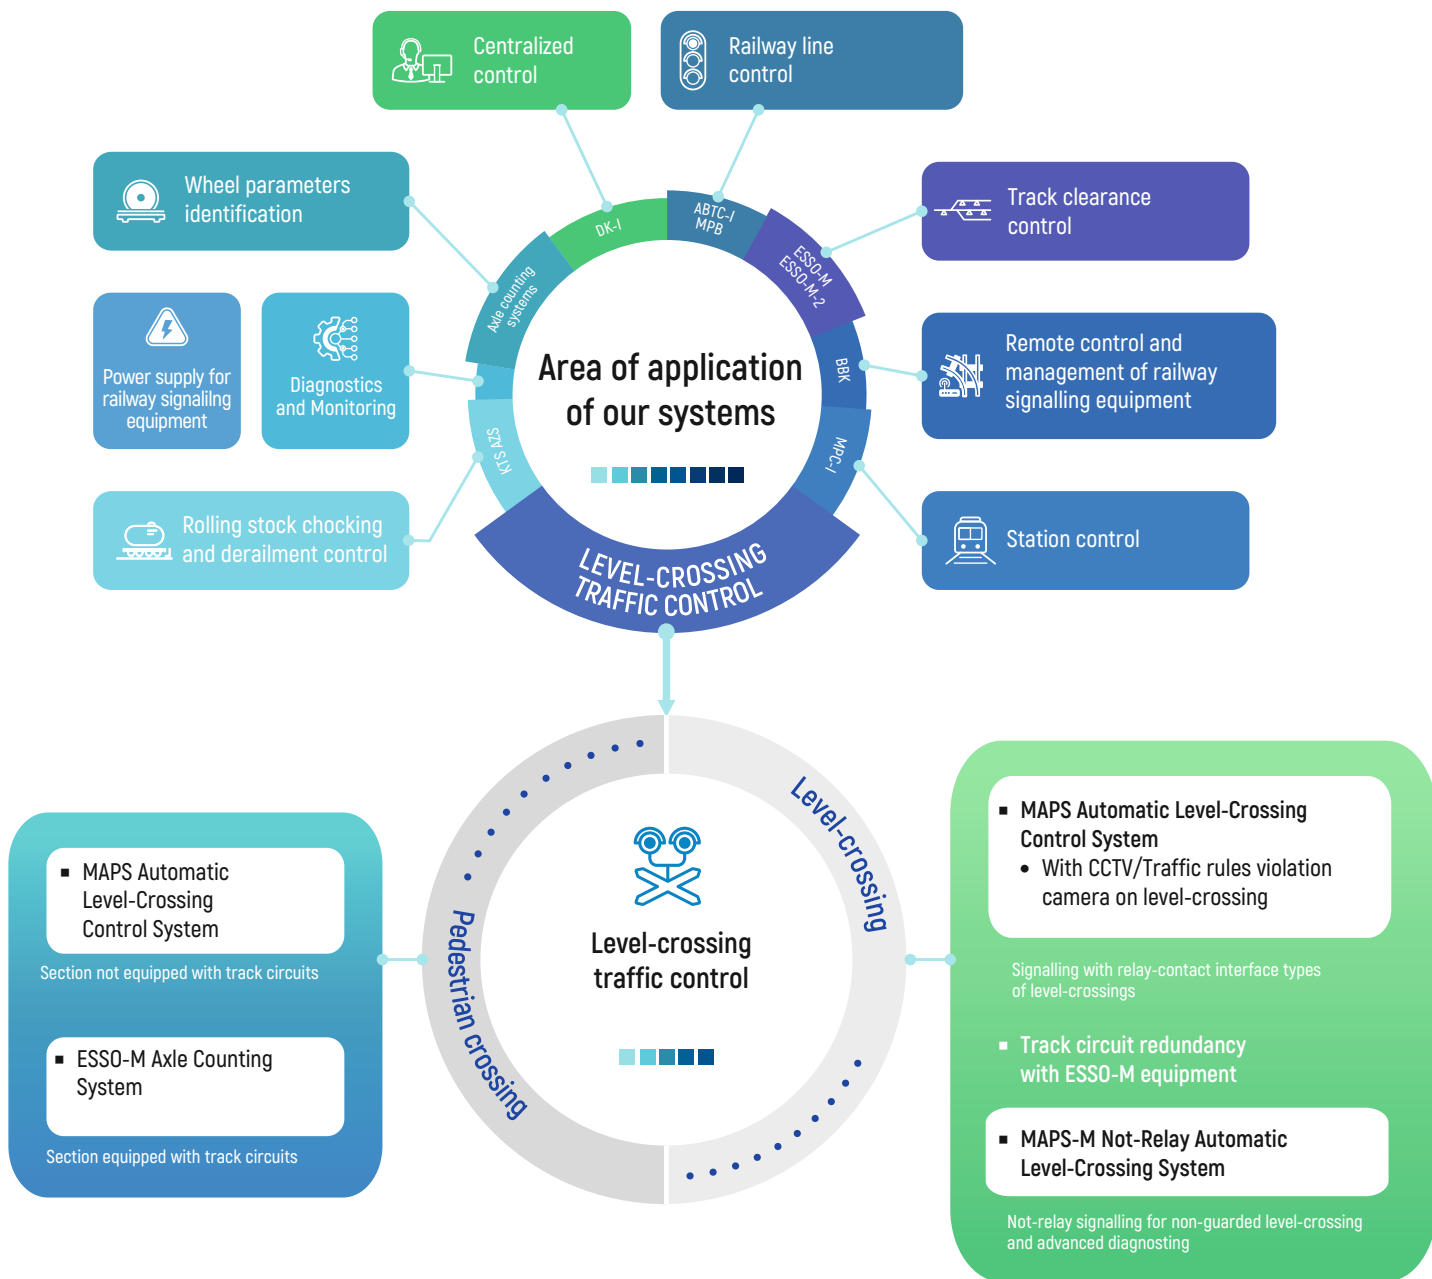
Centralized control

Railway line control

Wheel parameters identification

Track clearance control

Power supply for railway signalilng equipment

Diagnostics and Monitoring

Remote control and management of railway signalling equipment

Rolling stock chocking and derailment control

Station control

DK-I

ABTC-I MPB

ESSO-M ESSO-M-2

Axle counting systems

BBK

KTS AZS

MPC-I

Area of application of our systems

LEVEL-CROSSING TRAFFIC CONTROL

Pedestrian crossing

Level-crossing

Level-crossing traffic control

▪ MAPS Automatic Level-Crossing Control System

Section not equipped with track circuits

▪ ESSO-M Axle Counting System

Section equipped with track circuits

▪ MAPS Automatic Level-Crossing Control System
• With CCTV/Traffic rules violation camera on level-crossing

Signalling with relay-contact interface types of level-crossings

▪ Track circuit redundancy with ESSO-M equipment

▪ MAPS-M Not-Relay Automatic Level-Crossing System

Not-relay signalling for non-guarded level-crossing and advanced diagnosting